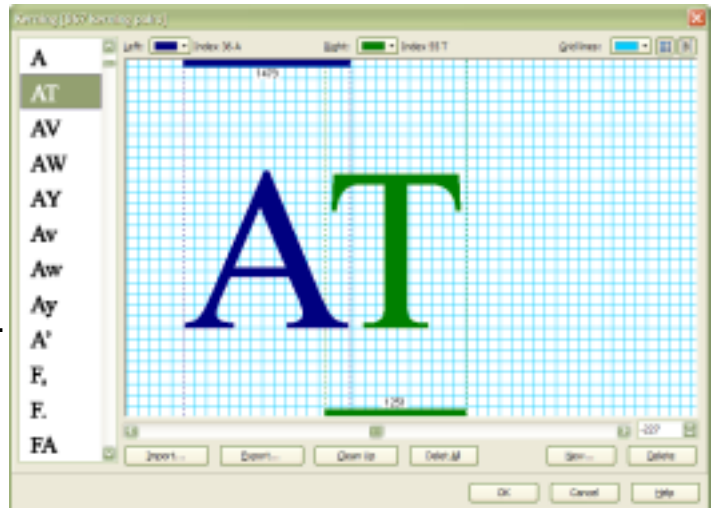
Kerning [450 kerning pairs]

A
AT
AV
AW
AY
Av
Aw
Ay
A'
F,
F.
FA

Left: Index 36 A
Right: Index 55 T
Gridlines:

1479

AT

1250

-227

Import...
Export...
Clean Up
Delete All
New...
Delete

OK
Cancel
Help